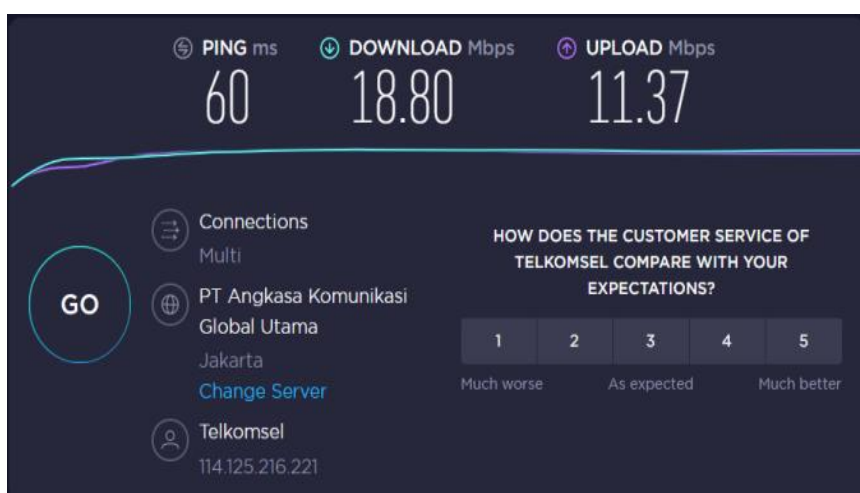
PING ms
60

DOWNLOAD Mbps
18.80

UPLOAD Mbps
11.37

GO

Connections
Multi

PT Angkasa Komunikasi Global Utama
Jakarta
Change Server

Telkomsel
114.125.216.221

HOW DOES THE CUSTOMER SERVICE OF TELKOMSEL COMPARE WITH YOUR EXPECTATIONS?

| 1 | 2 | 3 | 4 | 5 |
|---|---|---|---|---|

Much worse
As expected
Much better